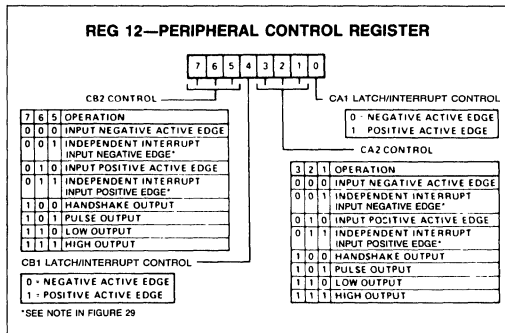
REG 12—PERIPHERAL CONTROL REGISTER

| 7 | 6 | 5 | 4 | 3 | 2 | 1 | 0 |
|---|---|---|---|---|---|---|---|

CB2 CONTROL

CA1 LATCH/INTERRUPT CONTROL

| 0 - NEGATIVE ACTIVE EDGE |
|---|
| 1 POSITIVE ACTIVE EDGE |

| 7 | 6 | 5 | OPERATION |
|---|---|---|---|
| 0 | 0 | 0 | INPUT NEGATIVE ACTIVE EDGE |
| 0 | 0 | 1 | INDEPENDENT INTERRUPT INPUT NEGATIVE EDGE* |
| 0 | 1 | 0 | INPUT POSITIVE ACTIVE EDGE |
| 0 | 1 | 1 | INDEPENDENT INTERRUPT INPUT POSITIVE EDGE* |
| 1 | 0 | 0 | HANDSHAKE OUTPUT |
| 1 | 0 | 1 | PULSE OUTPUT |
| 1 | 1 | 0 | LOW OUTPUT |
| 1 | 1 | 1 | HIGH OUTPUT |

CA2 CONTROL

| 3 | 2 | 1 | OPERATION |
|---|---|---|---|
| 0 | 0 | 0 | INPUT NEGATIVE ACTIVE EDGE |
| 0 | 0 | 1 | INDEPENDENT INTERRUPT INPUT NEGATIVE EDGE* |
| 0 | 1 | 0 | INPUT POSITIVE ACTIVE EDGE |
| 0 | 1 | 1 | INDEPENDENT INTERRUPT INPUT POSITIVE EDGE* |
| 1 | 0 | 0 | HANDSHAKE OUTPUT |
| 1 | 0 | 1 | PULSE OUTPUT |
| 1 | 1 | 0 | LOW OUTPUT |
| 1 | 1 | 1 | HIGH OUTPUT |

CB1 LATCH/INTERRUPT CONTROL

| 0 - NEGATIVE ACTIVE EDGE |
|---|
| 1 - POSITIVE ACTIVE EDGE |

*SEE NOTE IN FIGURE 29